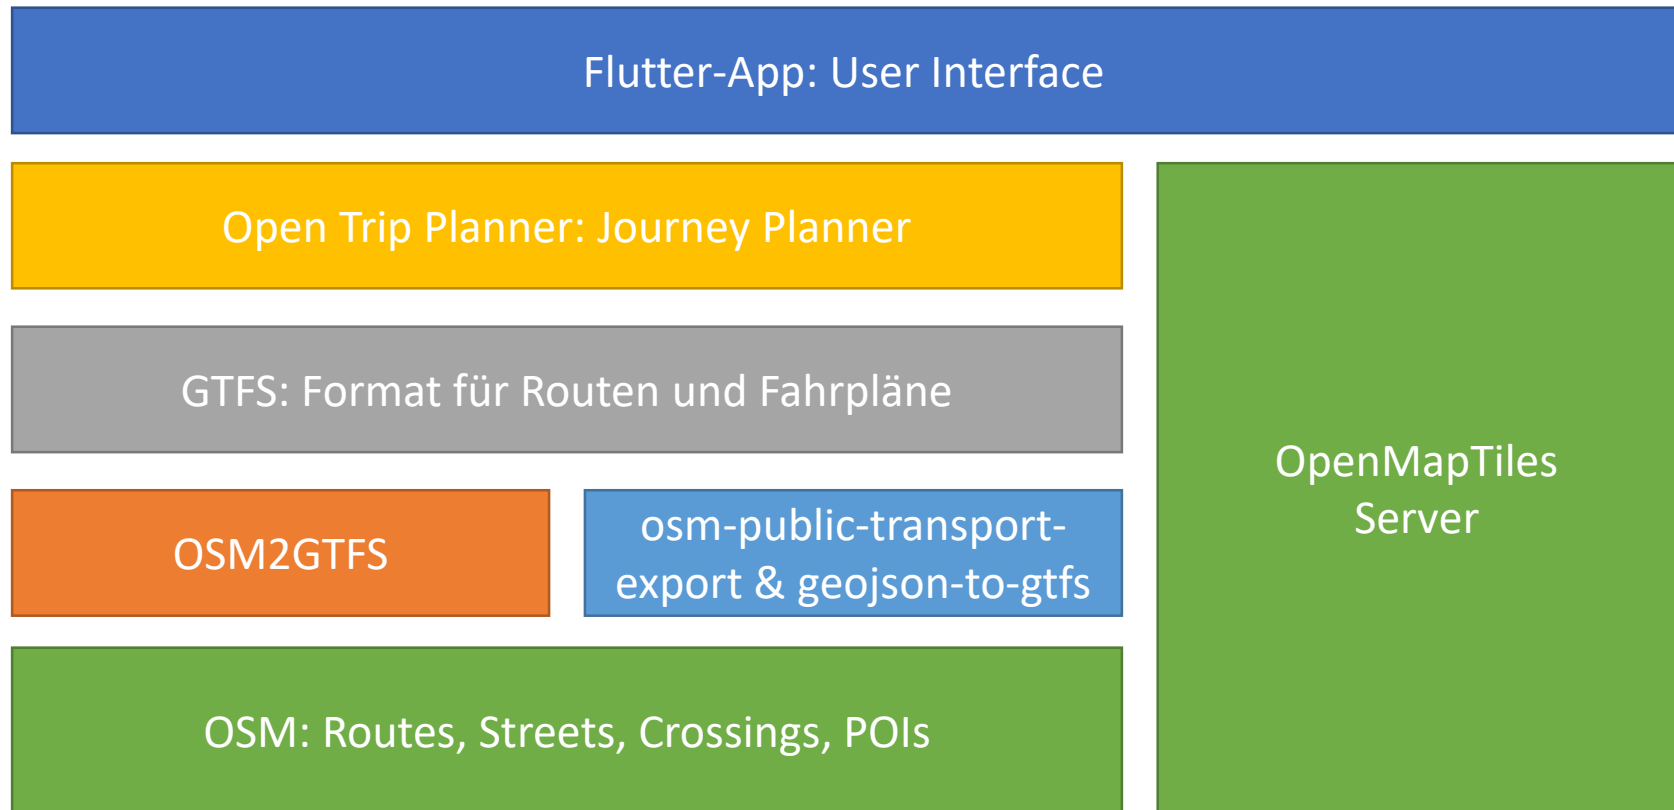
Flutter-App: User Interface

Open Trip Planner: Journey Planner

GTFS: Format für Routen und Fahrpläne

OSM2GTFS

osm-public-transport-export & geojson-to-gtfs

OSM: Routes, Streets, Crossings, POIs

OpenMapTiles Server